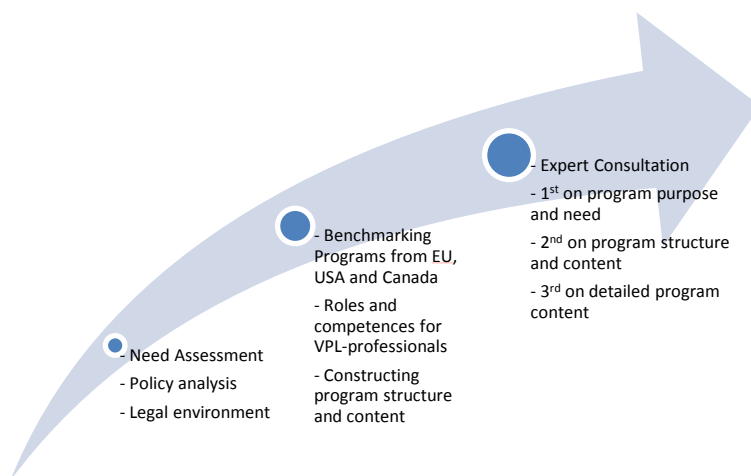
- Need Assessment

- Policy analysis

- Legal environment

- Benchmarking Programs from EU, USA and Canada

- Roles and competences for VPL-professionals

- Constructing program structure and content

- Expert Consultation

- 1$^{st}$ on program purpose and need

- 2$^{nd}$ on program structure and content

- 3$^{rd}$ on detailed program content